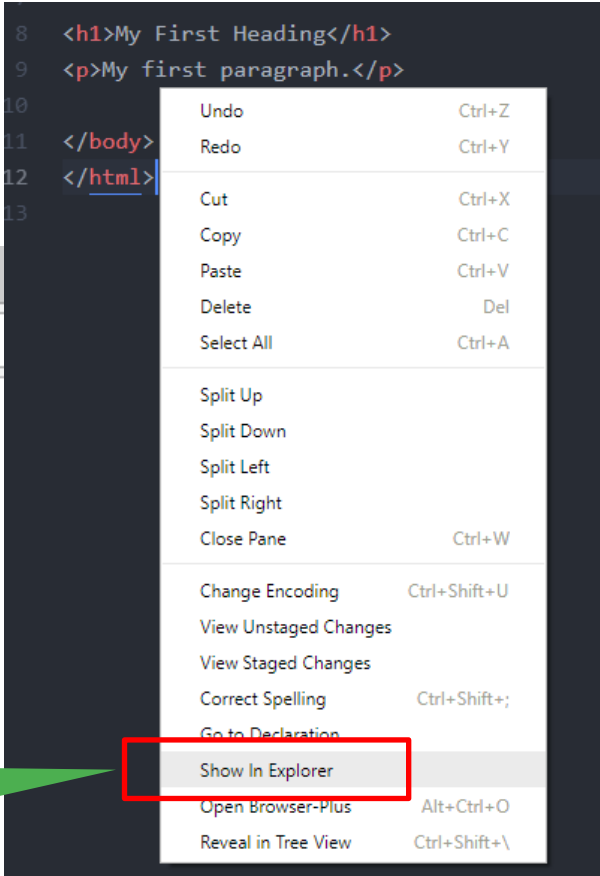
8 <h1>My First Heading</h1>
9 <p>My first paragraph.</p>
10
11 </body>
12 </html>
13

Undo Ctrl+Z
Redo Ctrl+Y

Cut Ctrl+X
Copy Ctrl+C
Paste Ctrl+V
Delete Del
Select All Ctrl+A

Split Up
Split Down
Split Left
Split Right
Close Pane Ctrl+W

Change Encoding Ctrl+Shift+U
View Unstaged Changes
View Staged Changes
Correct Spelling Ctrl+Shift+;
Go to Declaration
Show In Explorer
Open Browser-Plus Alt+Ctrl+O
Reveal in Tree View Ctrl+Shift+\